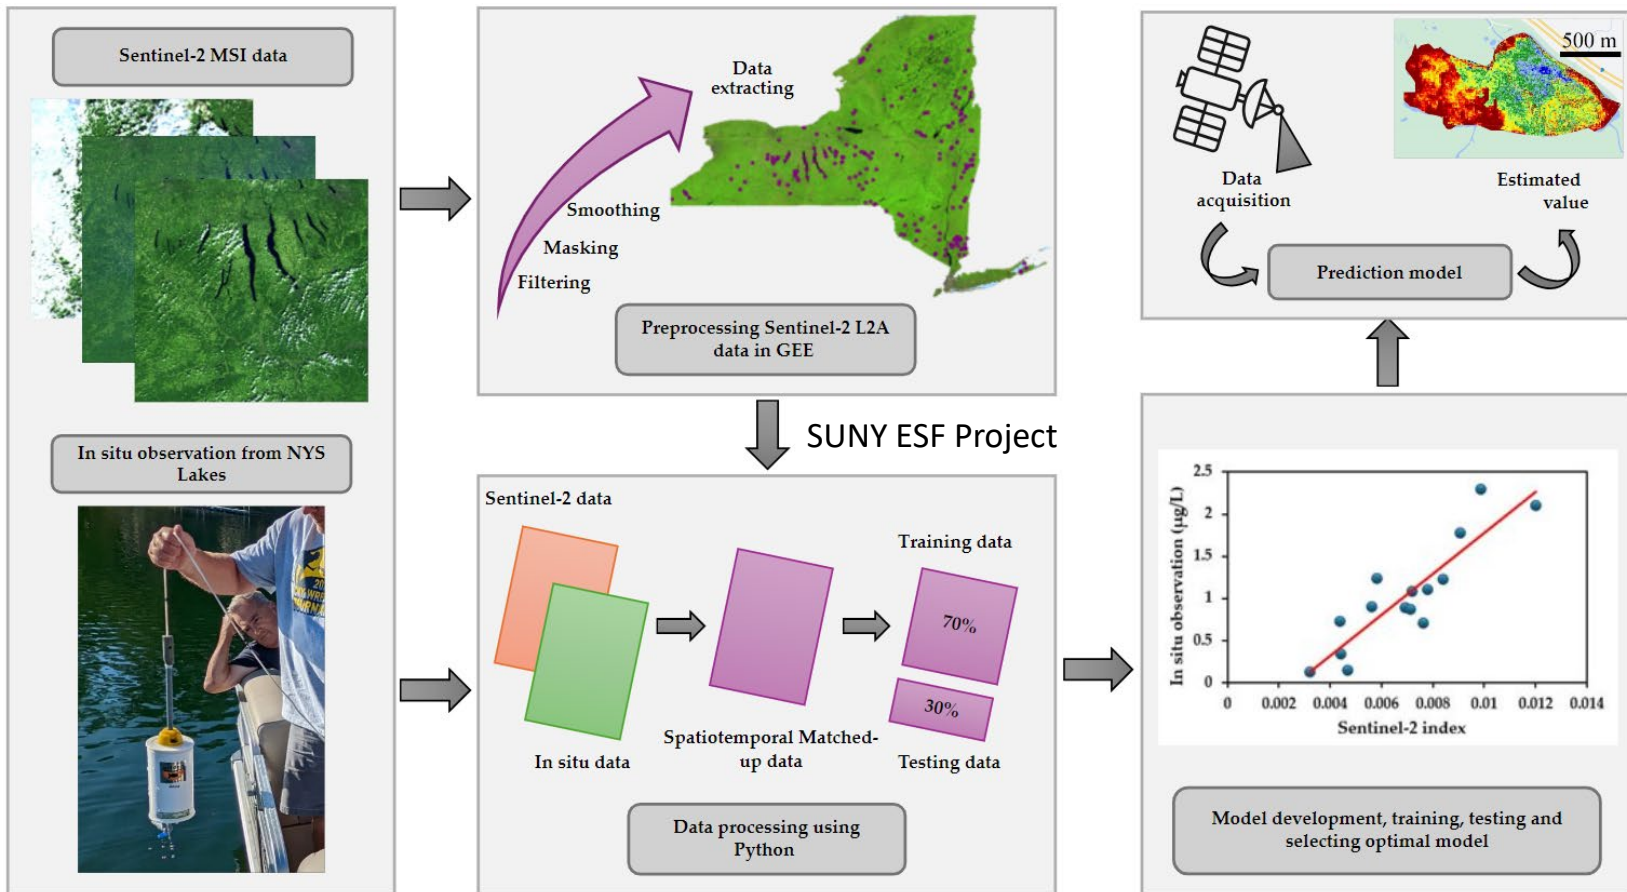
Sentinel-2 MSI data

In situ observation from NYS Lakes

Data extracting

Smoothing

Masking

Filtering

Preprocessing Sentinel-2 L2A data in GEE

SUNY ESF Project

Sentinel-2 data

Training data

70%

30%

In situ data

Spatiotemporal Matched-up data

Testing data

Data processing using Python

Data acquisition

500 m

Estimated value

Prediction model

2.5
2
1.5
1
0.5
0

In situ observation (μg/L)

0 0.002 0.004 0.006 0.008 0.01 0.012 0.014

Sentinel-2 index

Model development, training, testing and selecting optimal model